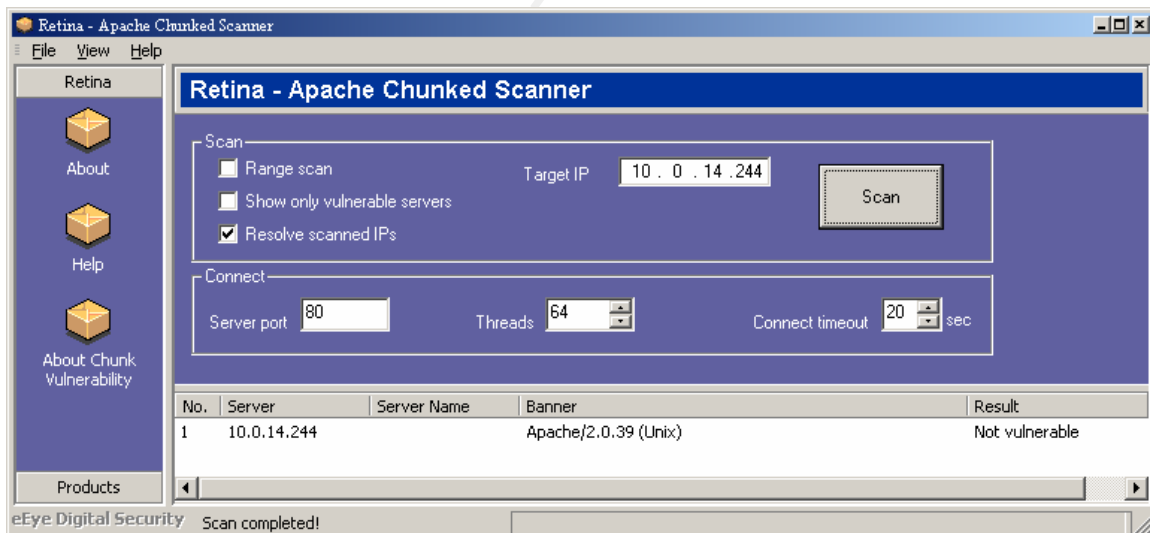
Retina - Apache Chunked Scanner

File View Help

Retina

About

Help

About Chunk Vulnerability

Products

Retina - Apache Chunked Scanner

Scan

Range scan

Show only vulnerable servers

Resolve scanned IPs

Target IP 10 . 0 . 14 . 244

Scan

Connect

Server port 80

Threads 64

Connect timeout 20 sec

| No. | Server | Server Name | Banner | Result |
|---|---|---|---|---|
| 1 | 10.0.14.244 | | Apache/2.0.39 (Unix) | Not vulnerable |

eEye Digital Security Scan completed!